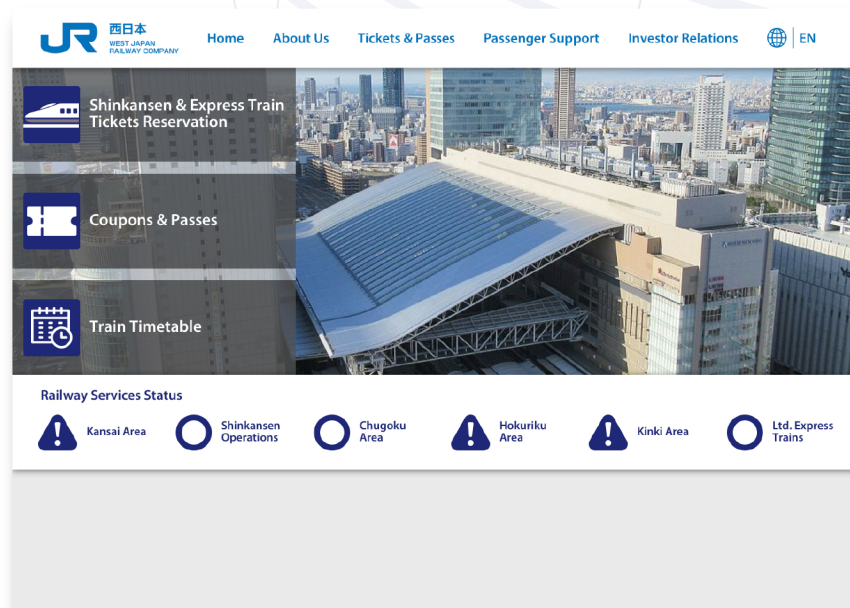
JR 西日本 WEST JAPAN RAILWAY COMPANY

Home About Us Tickets & Passes Passenger Support Investor Relations EN

Shinkansen & Express Train Tickets Reservation

Coupons & Passes

Train Timetable

Railway Services Status

Kansai Area
Shinkansen Operations
Chugoku Area
Hokuriku Area
Kinki Area
Ltd. Express Trains